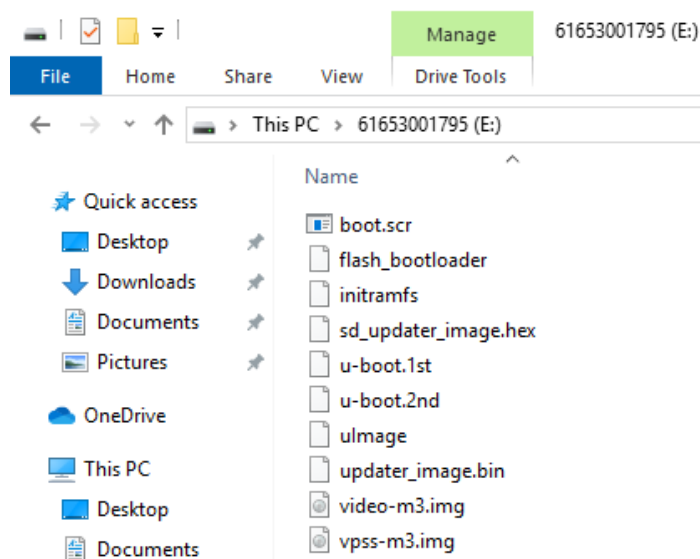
Manage
61653001795 (E:)

File
Home
Share
View
Drive Tools

This PC > 61653001795 (E:)

Quick access
Desktop
Downloads
Documents
Pictures
OneDrive
This PC
Desktop
Documents

Name
boot.scr
flash_bootloader
initramfs
sd_updater_image.hex
u-boot.1st
u-boot.2nd
uImage
updater_image.bin
video-m3.img
vpss-m3.img